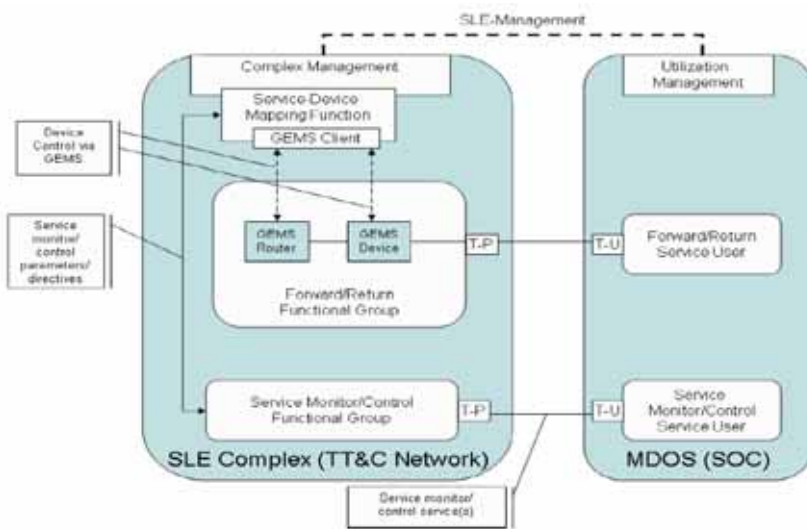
SLE-Management

Complex Management

Utilization Management

Service-Device Mapping Function

GEMS Client

Device Control via GEMS

Service monitor/ control parameters/ directives

GEMS Router

GEMS Device

T-P

T-U

Forward/Return Service User

Forward/Return Functional Group

Service Monitor/Control Functional Group

T-P

T-U

Service Monitor/Control Service User

SLE Complex (TT&C Network)

MDOS (SOC)

Service monitor/ control service(s)